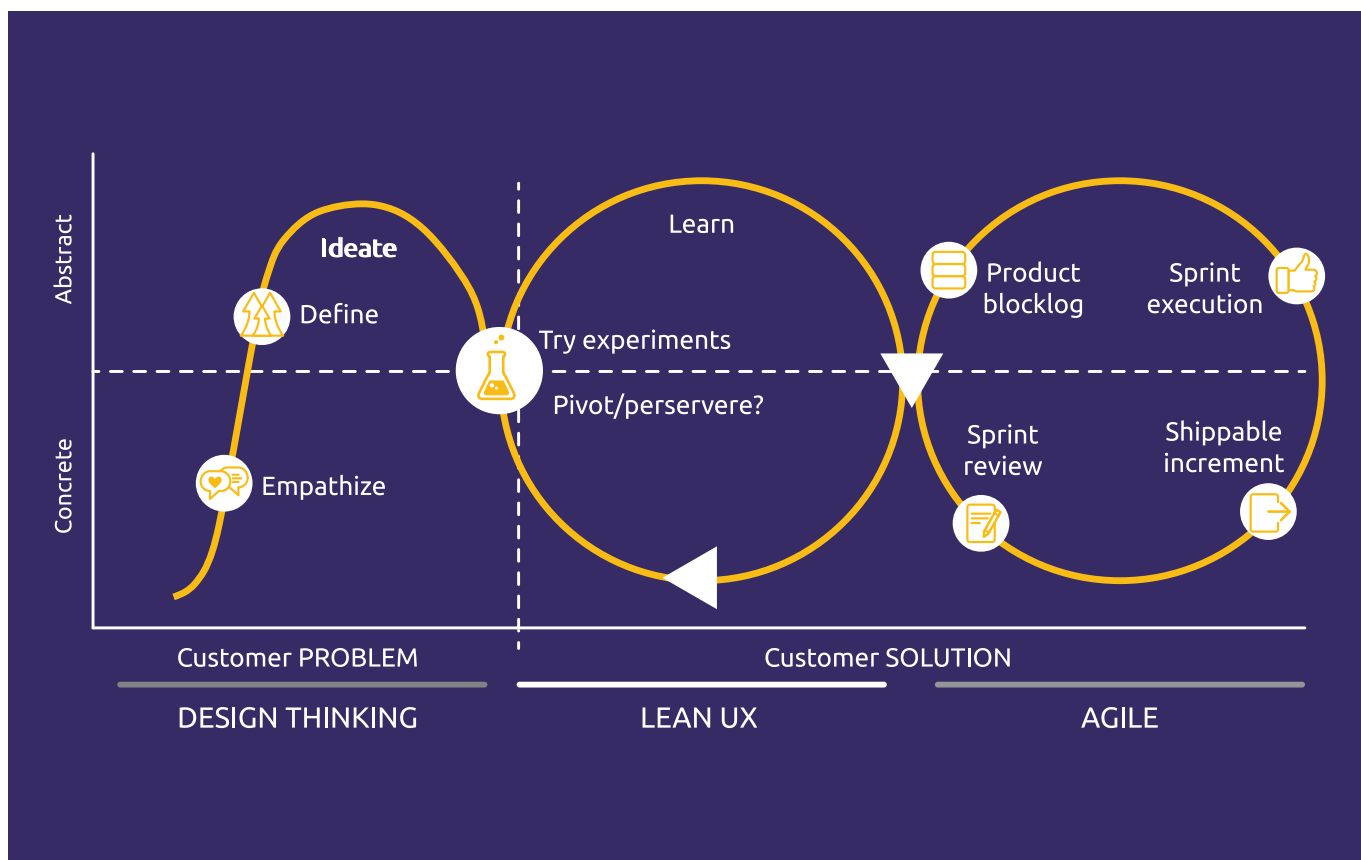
Abstract

Concrete

Ideate

Define

Empathize

Learn

Try experiments

Pivot/perservere?

Product blocklog

Sprint execution

Sprint review

Shippable increment

Customer PROBLEM

Customer SOLUTION

DESIGN THINKING

LEAN UX

AGILE